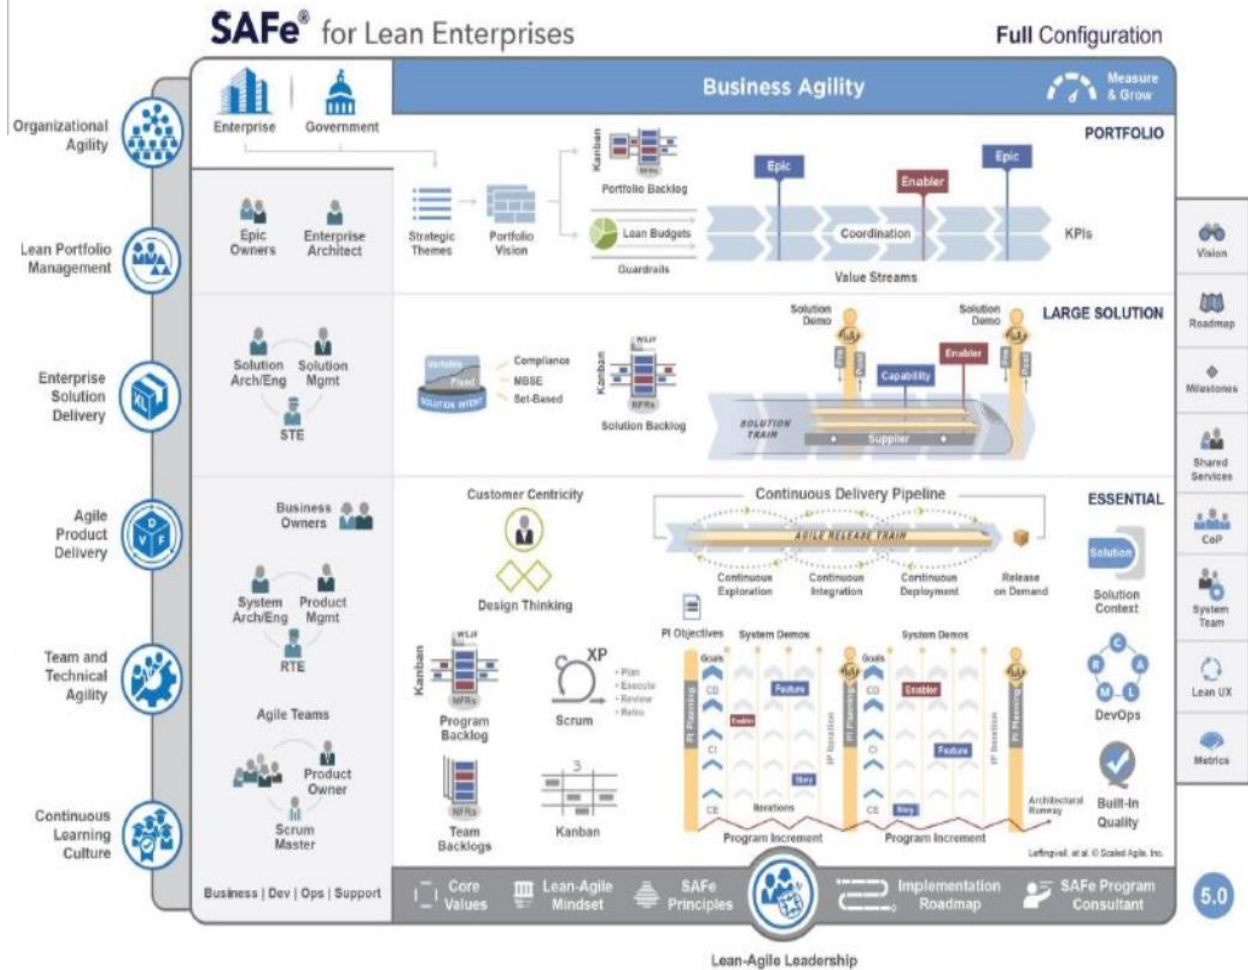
SAFe® for Lean Enterprises

Full Configuration

Organizational Agility

Lean Portfolio Management

Enterprise Solution Delivery

Agile Product Delivery

Team and Technical Agility

Continuous Learning Culture

Enterprise

Government

Business Agility

Measure & Grow

PORTFOLIO

Epic Owners

Enterprise Architect

Strategic Themes

Portfolio Vision

Kanban

Portfolio Backlog

Lean Budgets

Guardrails

Epic

Enabler

Epic

Coordination

KPIs

Value Streams

LARGE SOLUTION

Solution Arch/Eng

Solution Mgmt

STE

Compliance

MBSE

Set-Based

Kanban

WSJF

NFRs

Solution Backlog

Solution Demo

Solution Demo

Capability

Enabler

SOLUTION TRAIN

Supplier

ESSENTIAL

Business Owners

System Arch/Eng

Product Mgmt

RTE

Agile Teams

Product Owner

Scrum Master

Customer Centricity

Design Thinking

Continuous Delivery Pipeline

AGILE RELEASE TRAIN

Continuous Exploration

Continuous Integration

Continuous Deployment

Release on Demand

Solution

Solution Context

DevOps

Built-In Quality

Kanban

WSJF

NFRs

Program Backlog

XP

Plan

Execute

Review

Retro

Scrum

NFRs

Team Backlogs

Kanban

PI Objectives

System Demos

System Demos

Goals

CD

CI

CE

Feature

Enabler

Story

Iterations

Goals

CD

CI

CE

Enabler

Feature

Story

PI Planning

IP Iteration

PI Planning

IP Iteration

PI Planning

Architectural Runway

Program Increment

Program Increment

Leffingwell, et al. © Scaled Agile, Inc.

Vision

Roadmap

Milestones

Shared Services

CoP

System Team

Lean UX

Metrics

Business | Dev | Ops | Support

Core Values

Lean-Agile Mindset

SAFe Principles

Implementation Roadmap

SAFe Program Consultant

5.0

Lean-Agile Leadership